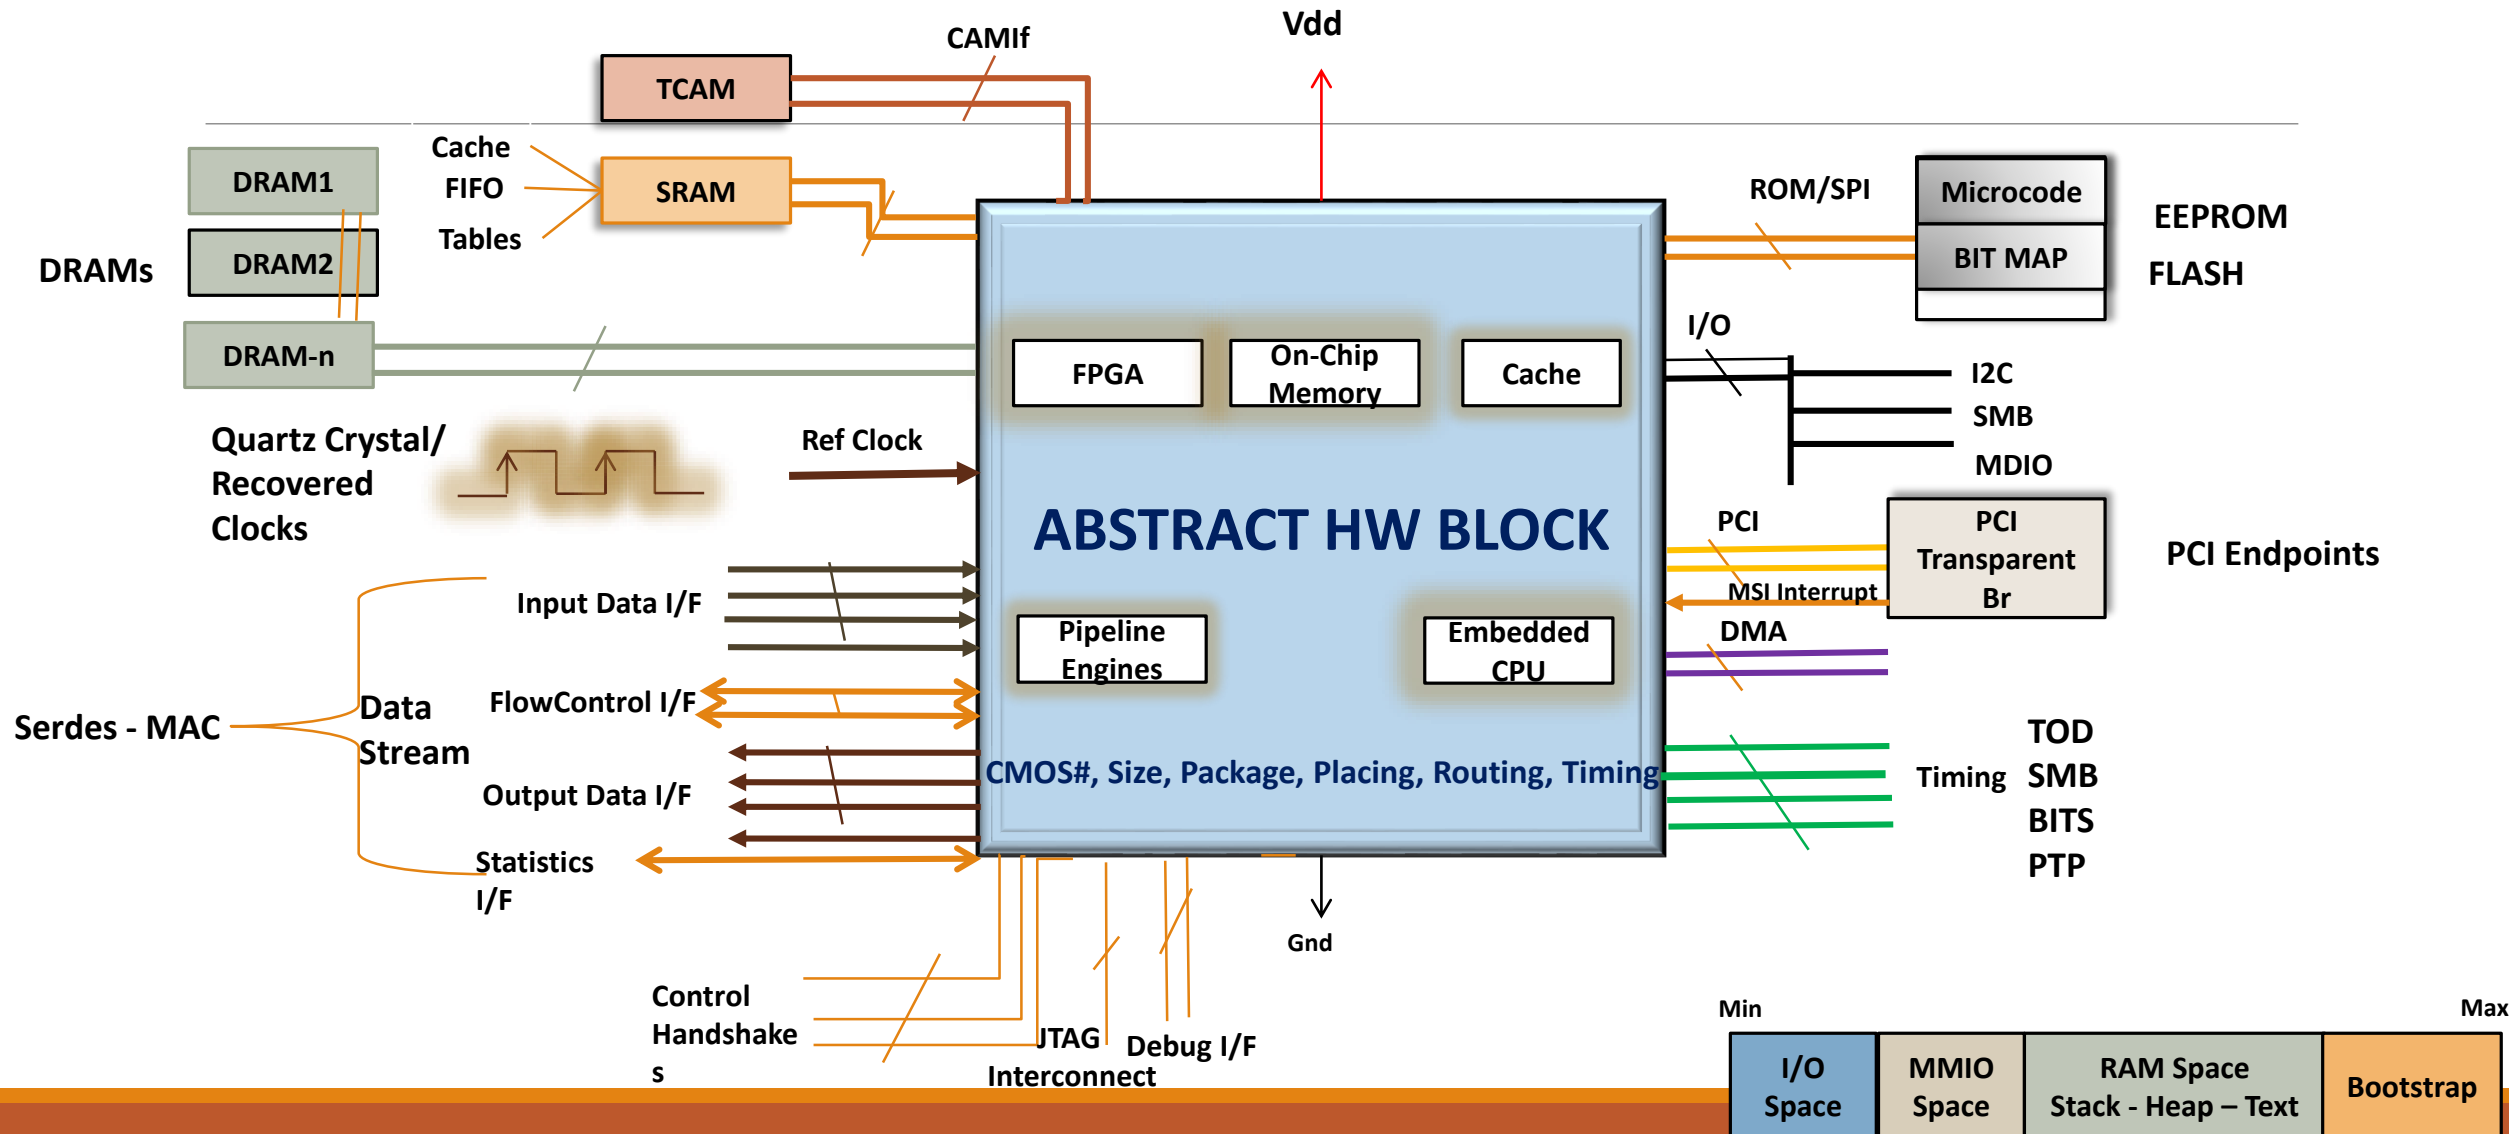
CAMIf

Vdd

TCAM

DRAM1

Cache

FIFO

SRAM

Tables

DRAM2

DRAMs

DRAM-n

ROM/SPI

Microcode

BIT MAP

EEPROM

FLASH

I/O

I2C

SMB

MDIO

FPGA

On-Chip Memory

Cache

Quartz Crystal/ Recovered Clocks

Ref Clock

ABSTRACT HW BLOCK

PCI

PCI Transparent Br

PCI Endpoints

MSI Interrupt

DMA

Input Data I/F

Pipeline Engines

Embedded CPU

Serdes - MAC

Data Stream

FlowControl I/F

Output Data I/F

CMOS#, Size, Package, Placing, Routing, Timing

Timing

TOD

SMB

BITS

PTP

Statistics I/F

Gnd

Control Handshakes

JTAG Interconnect

Debug I/F

Min

Max

| I/O Space | MMIO Space | RAM Space Stack - Heap – Text | Bootstrap |
|---|---|---|---|